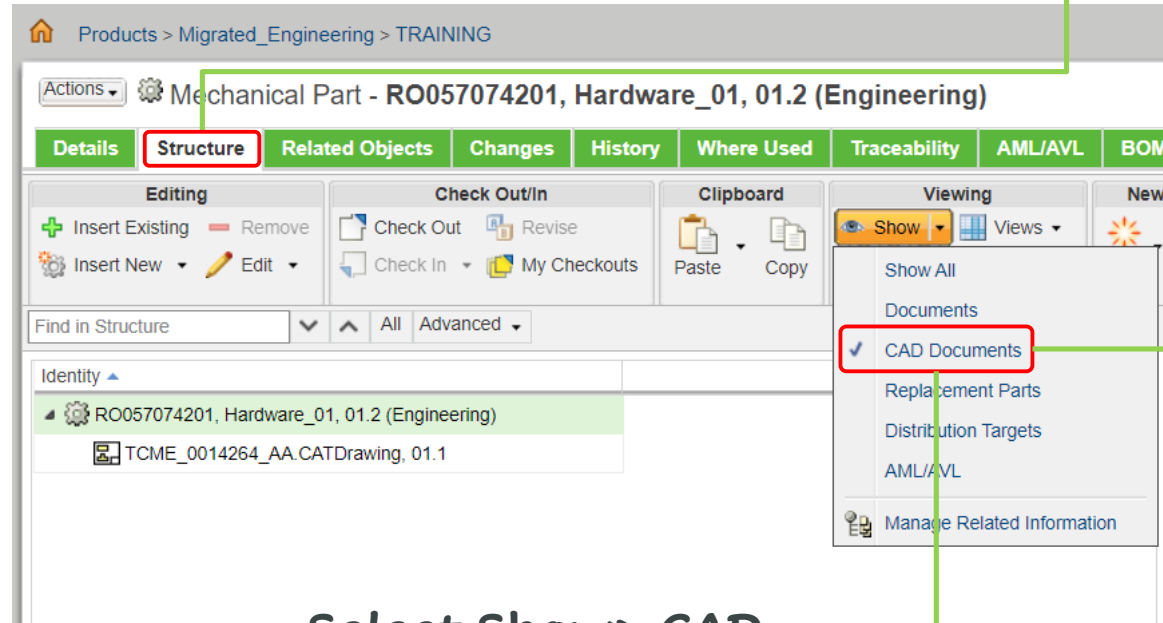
Products > Migrated_Engineering > TRAINING

Actions Mechanical Part - RO057074201, Hardware_01, 01.2 (Engineering)

Details | Structure | Related Objects | Changes | History | Where Used | Traceability | AML/AVL | BOM

Editing
Insert Existing
Remove
Insert New
Edit

Check Out/In
Check Out
Revise
Check In
My Checkouts

Clipboard
Paste
Copy

Viewing
Show
Views

New

Find in Structure
All
Advanced

Show All
Documents
CAD Documents
Replacement Parts
Distribution Targets
AML/AVL
Manage Related Information

Identity
RO057074201, Hardware_01, 01.2 (Engineering)
TCME_0014264_AA.CATDrawing, 01.1

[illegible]